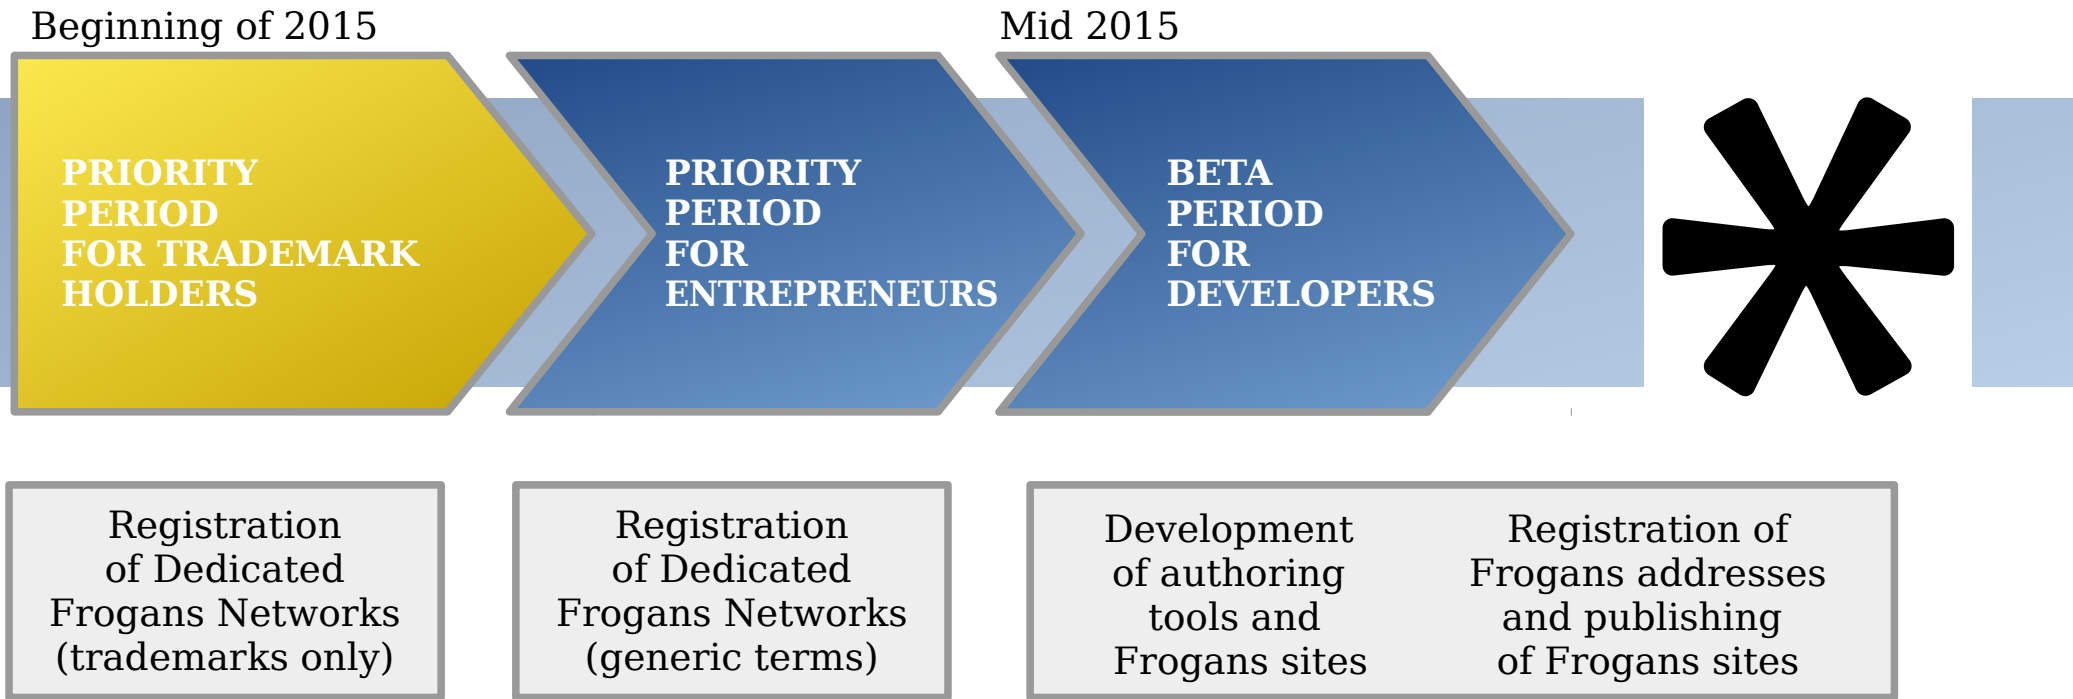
Beginning of 2015

PRIORITY PERIOD FOR TRADEMARK HOLDERS

PRIORITY PERIOD FOR ENTREPRENEURS

Mid 2015

BETA PERIOD FOR DEVELOPERS

Registration of Dedicated Frogans Networks (trademarks only)

Registration of Dedicated Frogans Networks (generic terms)

Development of authoring tools and Frogans sites

Registration of Frogans addresses and publishing of Frogans sites